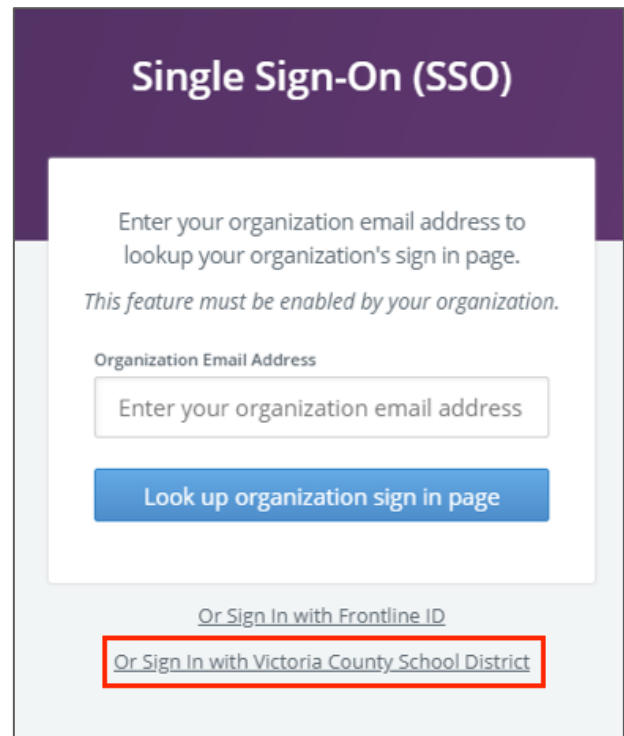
Single Sign-On (SSO)

Enter your organization email address to lookup your organization's sign in page.

This feature must be enabled by your organization.

Organization Email Address

Enter your organization email address

Look up organization sign in page

Or Sign In with Frontline ID

Or Sign In with Victoria County School District